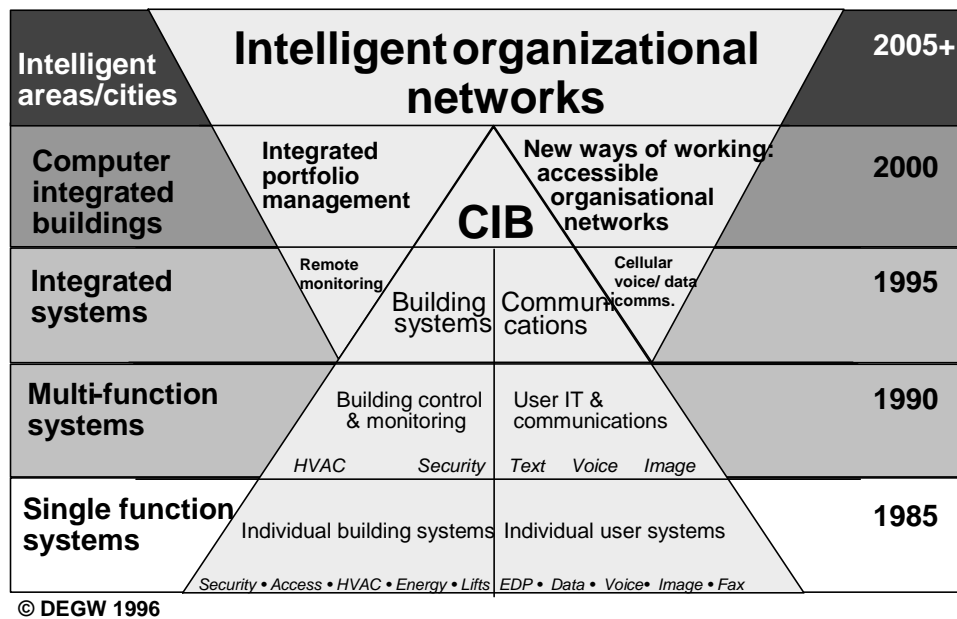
Intelligent areas/cities

Intelligent organizational networks

2005+

Computer integrated buildings

Integrated portfolio management

CIB

New ways of working: accessible organisational networks

2000

Integrated systems

Remote monitoring

Building systems

Communications

Cellular voice/ data comms.

1995

Multi-function systems

Building control & monitoring

User IT & communications

1990

HVAC Security Text Voice Image

Single function systems

Individual building systems

Individual user systems

1985

Security • Access • HVAC • Energy • Lifts EDP • Data • Voice• Image • Fax

© DEGW 1996